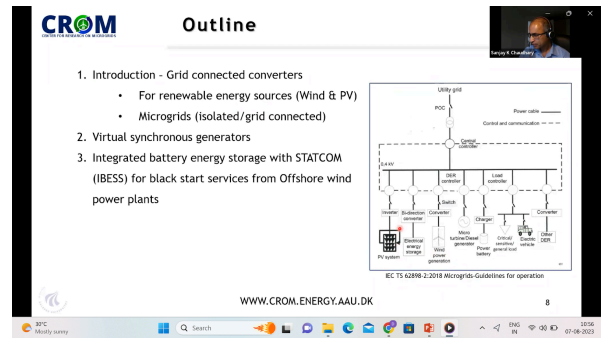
CROM
CENTER FOR RESEARCH ON MICROGRIDS

Outline

Sanjay K Chaudhary

1. Introduction – Grid connected converters
• For renewable energy sources (Wind & PV)
• Microgrids (isolated/grid connected)
2. Virtual synchronous generators
3. Integrated battery energy storage with STATCOM (IBESS) for black start services from Offshore wind power plants

Utility grid
POC
Power cable
Control and communication
Central controller
0.4 kV
DER controller
Load controller
Switch
Inverter
Bi-direction converter
Converter
Charger
Converter
PV system
Electrical energy storage
Wind power generation
Micro turbine/Diesel generator
Power battery
Critical/ sensitive/ general load
Electric vehicle
Other DER

IEC TS 62898-2:2018 Microgrids-Guidelines for operation

WWW.CROM.ENERGY.AAU.DK

8

30°C
Mostly sunny
Search
ENG
IN
10:56
07-06-2023